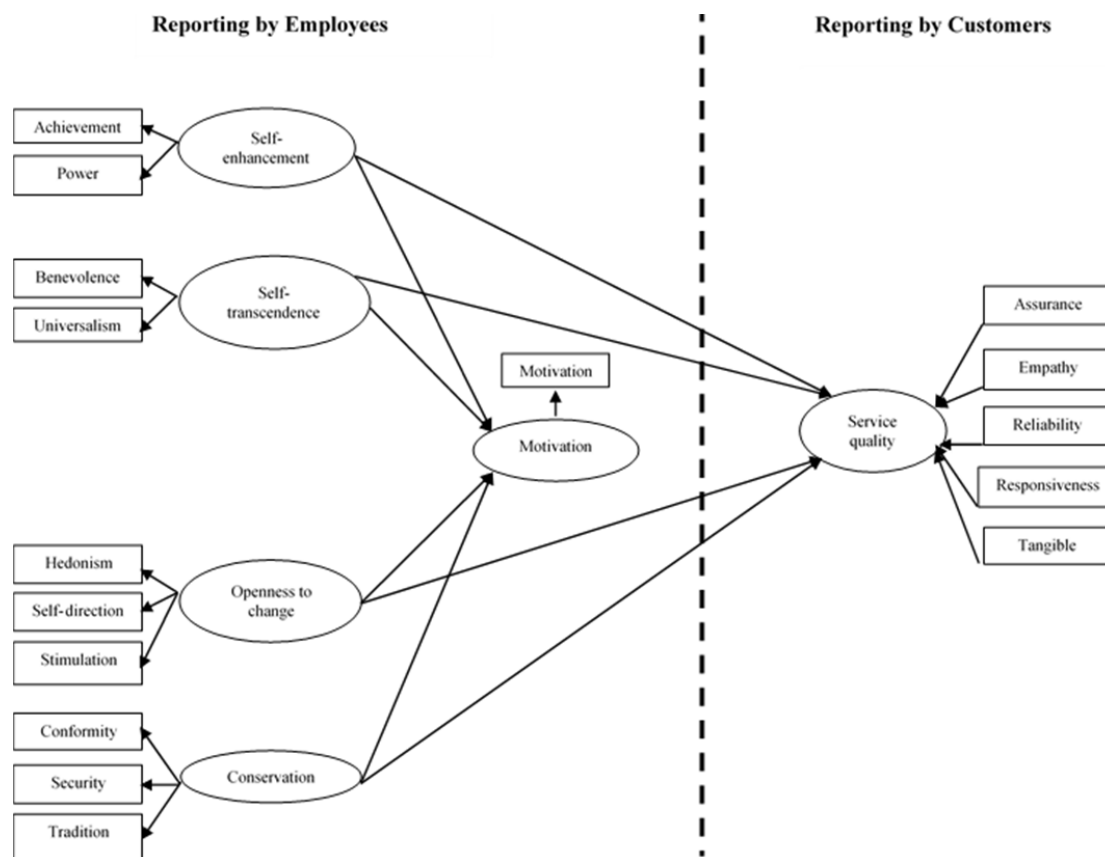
Reporting by Employees

Reporting by Customers

Achievement

Power

Self-enhancement

Benevolence

Universalism

Self-transcendence

Motivation

Motivation

Assurance

Empathy

Service quality

Reliability

Responsiveness

Tangible

Hedonism

Self-direction

Stimulation

Openness to change

Conformity

Security

Tradition

Conservation